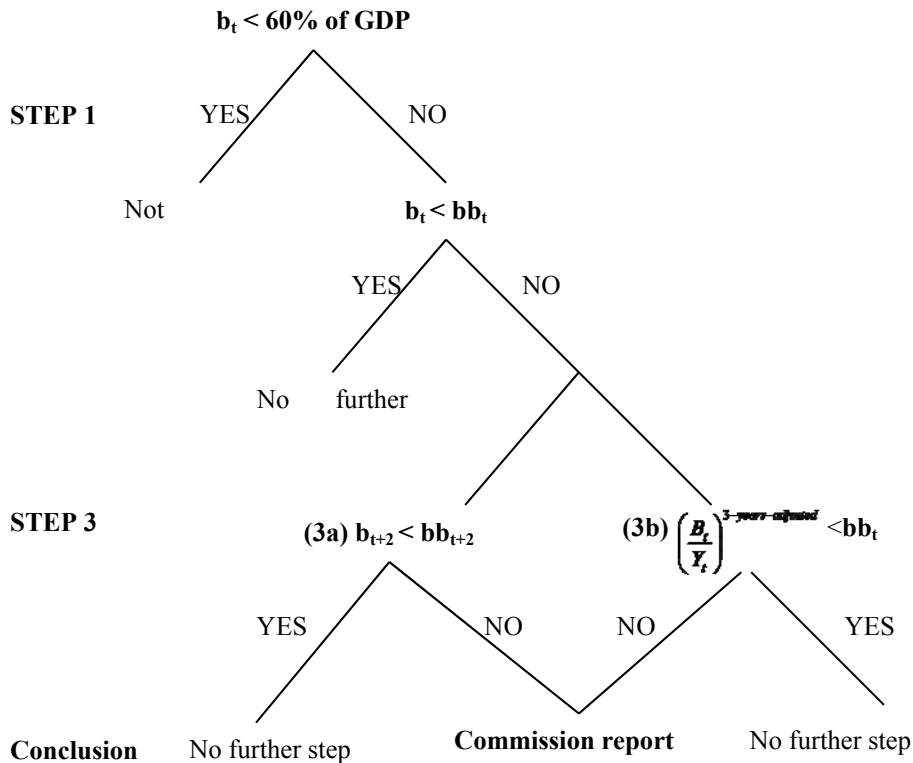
$b_t$ < 60% of GDP

STEP 1

YES

NO

Not

$b_t < bb_t$

YES

NO

No further

STEP 3

(3a) $b_{t+2} < bb_{t+2}$

(3b) $\left(\frac{B_t}{Y_t}\right)^{3-years-adjusted} < bb_t$

YES

NO

NO

YES

Conclusion

No further step

Commission report

No further step